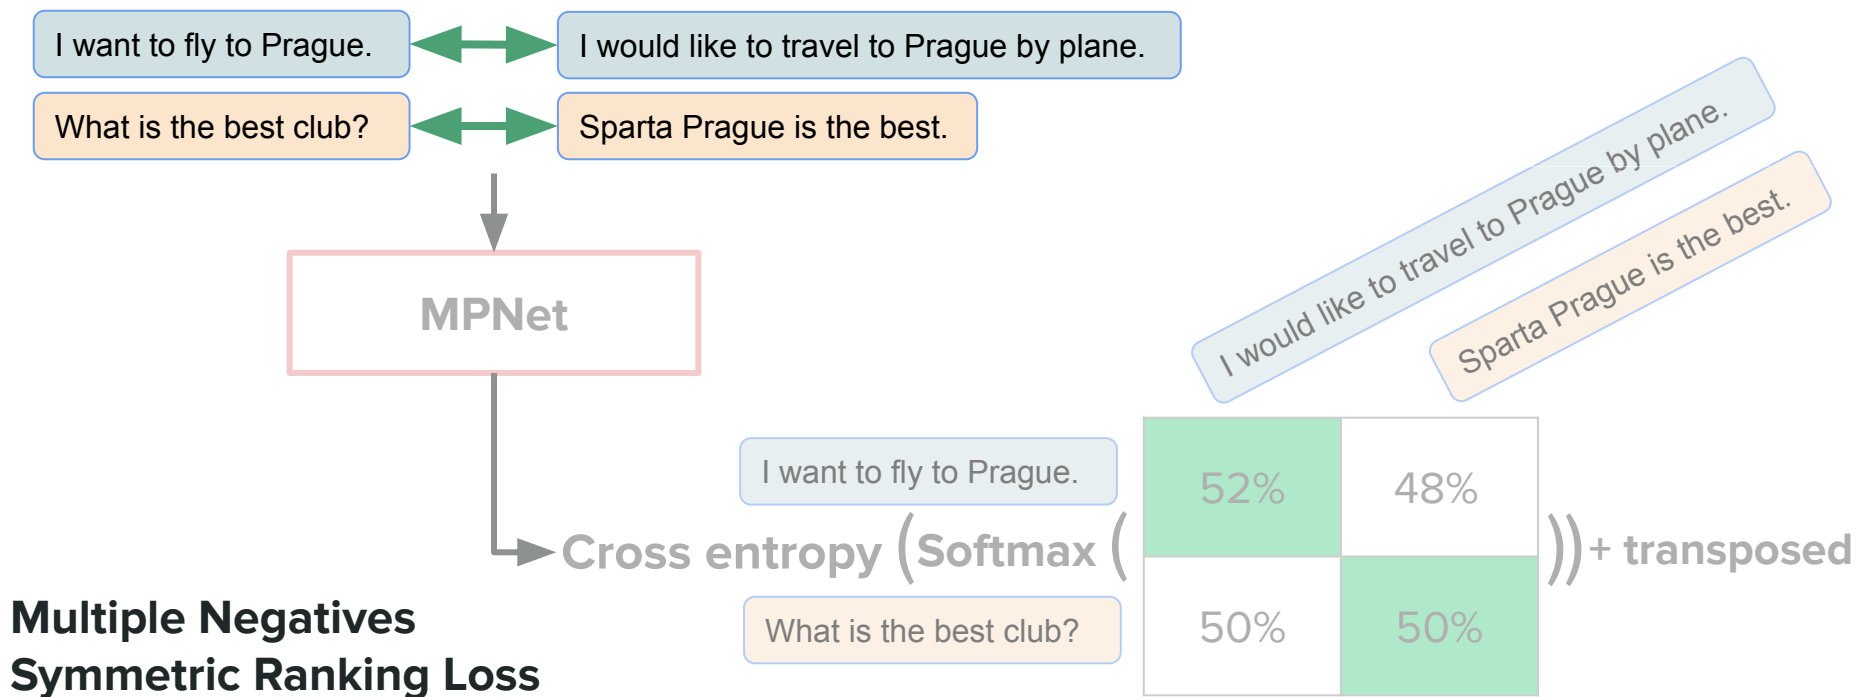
I want to fly to Prague.

I would like to travel to Prague by plane.

What is the best club?

Sparta Prague is the best.

MPNet

I would like to travel to Prague by plane.

Sparta Prague is the best.

I want to fly to Prague.

What is the best club?

Cross entropy (Softmax (

| 52% | 48% |
|---|---|
| 50% | 50% |

)) + transposed

Multiple Negatives Symmetric Ranking Loss